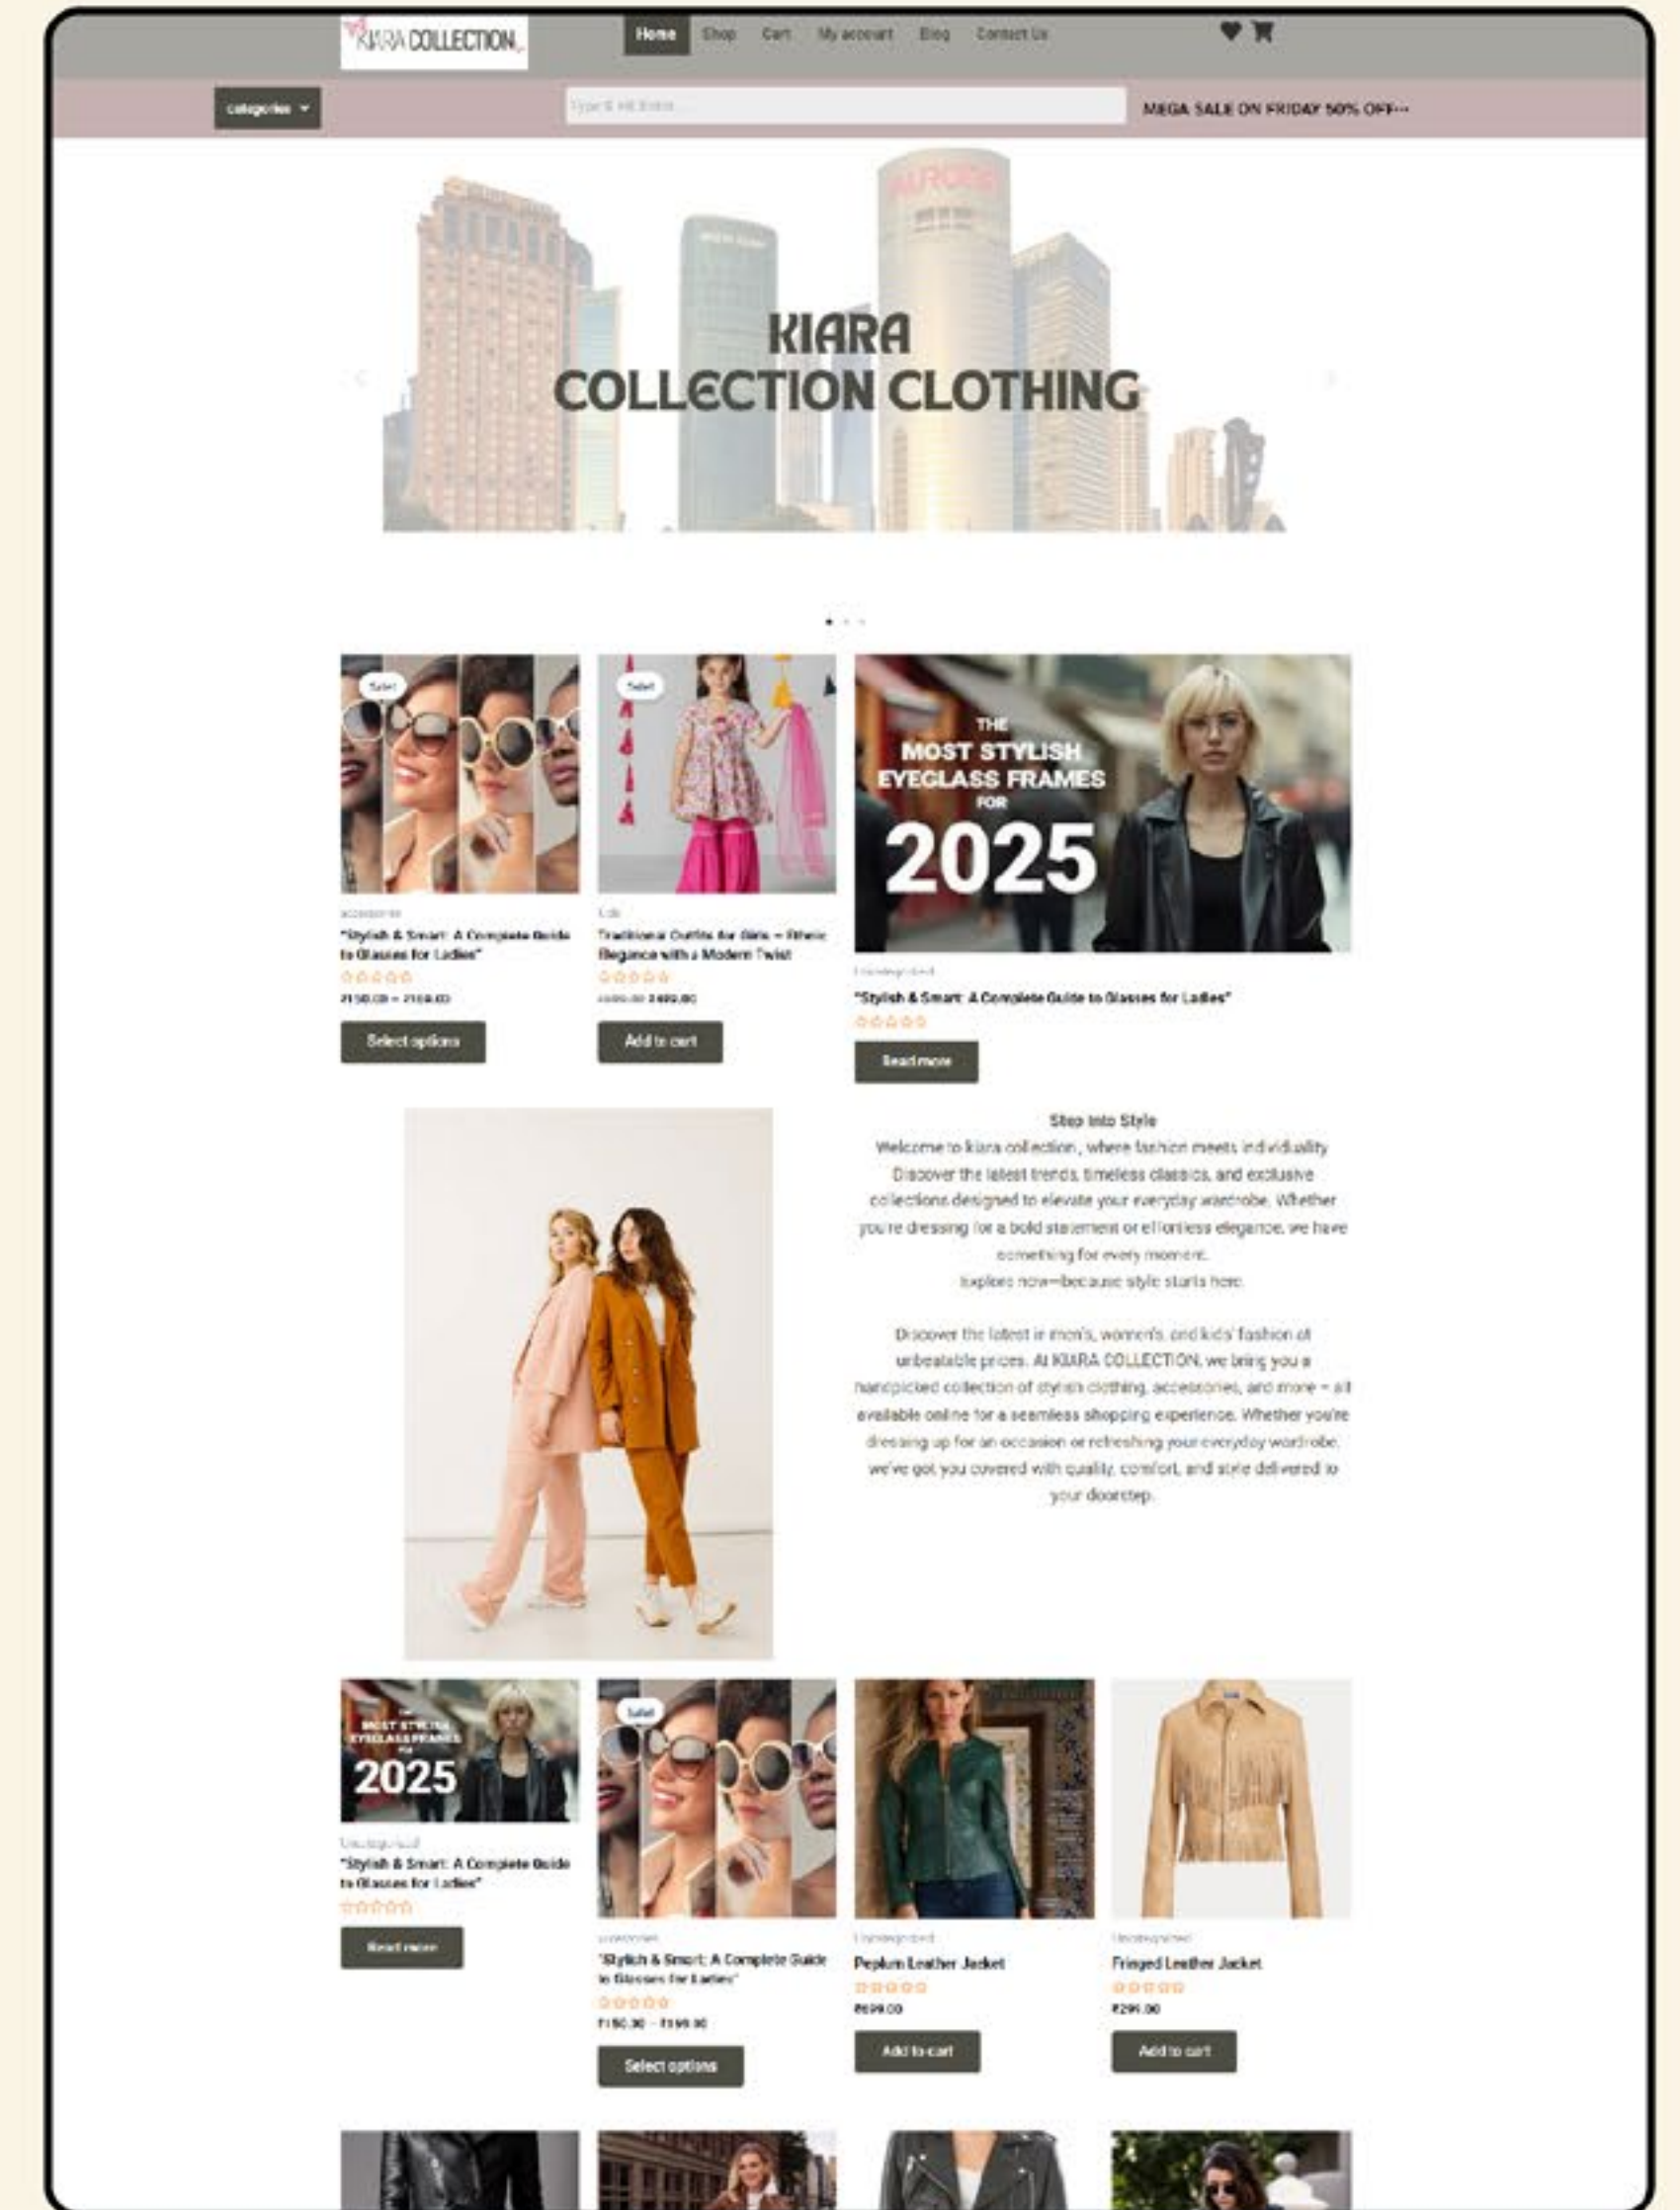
KIARA COLLECTION

Home Shop Cart My account Blog Contact Us

categories

Type & hit Enter...

MEGA SALE ON FRIDAY 50% OFF···

AURORA

KIARA
COLLECTION CLOTHING

Sale!

Sale!

THE MOST STYLISH EYEGLASS FRAMES FOR 2025

accessories
"Stylish & Smart: A Complete Guide to Glasses for Ladies"
₹150.00 – ₹159.00
Select options

Kids
Traditional Outfits for Girls – Ethnic Elegance with a Modern Twist
₹499.00 ₹499.00
Add to cart

Uncategorized
"Stylish & Smart: A Complete Guide to Glasses for Ladies"
Read more

Step Into Style
Welcome to kiara collection , where fashion meets individuality. Discover the latest trends, timeless classics, and exclusive collections designed to elevate your everyday wardrobe. Whether you're dressing for a bold statement or effortless elegance, we have something for every moment.
Explore now—because style starts here.

Discover the latest in men's, women's, and kids' fashion at unbeatable prices. At KIARA COLLECTION, we bring you a handpicked collection of stylish clothing, accessories, and more – all available online for a seamless shopping experience. Whether you're dressing up for an occasion or refreshing your everyday wardrobe, we've got you covered with quality, comfort, and style delivered to your doorstep.

THE MOST STYLISH EYEGLASS FRAMES FOR 2025

Sale!

Uncategorized
"Stylish & Smart: A Complete Guide to Glasses for Ladies"
Read more

accessories
"Stylish & Smart: A Complete Guide to Glasses for Ladies"
₹150.00 – ₹159.00
Select options

Uncategorized
Peplum Leather Jacket
₹699.00
Add to cart

Uncategorized
Fringed Leather Jacket
₹299.00
Add to cart